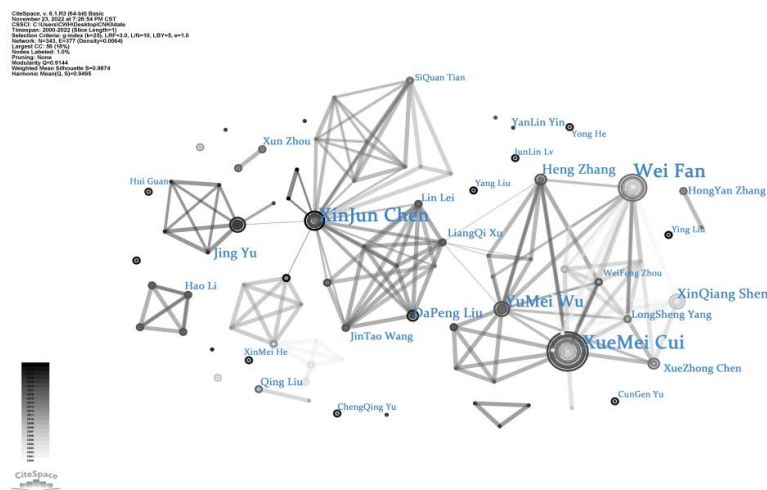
CiteSpace, v. 6.1.R3 (64-bit) Basic
November 23, 2022 at 7:26:54 PM CST
CSSCI: C:\Users\CWH\Desktop\CNKI\data
Timespan: 2000-2022 (Slice Length=1)
Selection Criteria: g-index (k=25), LRF=3.0, L/N=10, LBY=5, e=1.0
Network: N=343, E=377 (Density=0.0064)
Largest CC: 56 (16%)
Nodes Labeled: 1.0%
Pruning: None
Modularity Q=0.9144
Weighted Mean Silhouette S=0.9874
Harmonic Mean(Q, S)=0.9495

SiQuan Tian
YanLin Yin
Yong He
JunLin Lv
Xun Zhou
Heng Zhang
Wei Fan
Hui Guan
Yang Liu
HongYan Zhang
Lin Lei
XinJun Chen
Ying Liu
LiangQi Xu
Jing Yu
WeiFeng Zhou
XinQiang Shen
Hao Li
YuMei Wu
DaPeng Liu
LongSheng Yang
JinTao Wang
XueMei Cui
XinMei He
XueZhong Chen
Qing Liu
CunGen Yu
ChengQing Yu
CiteSpace